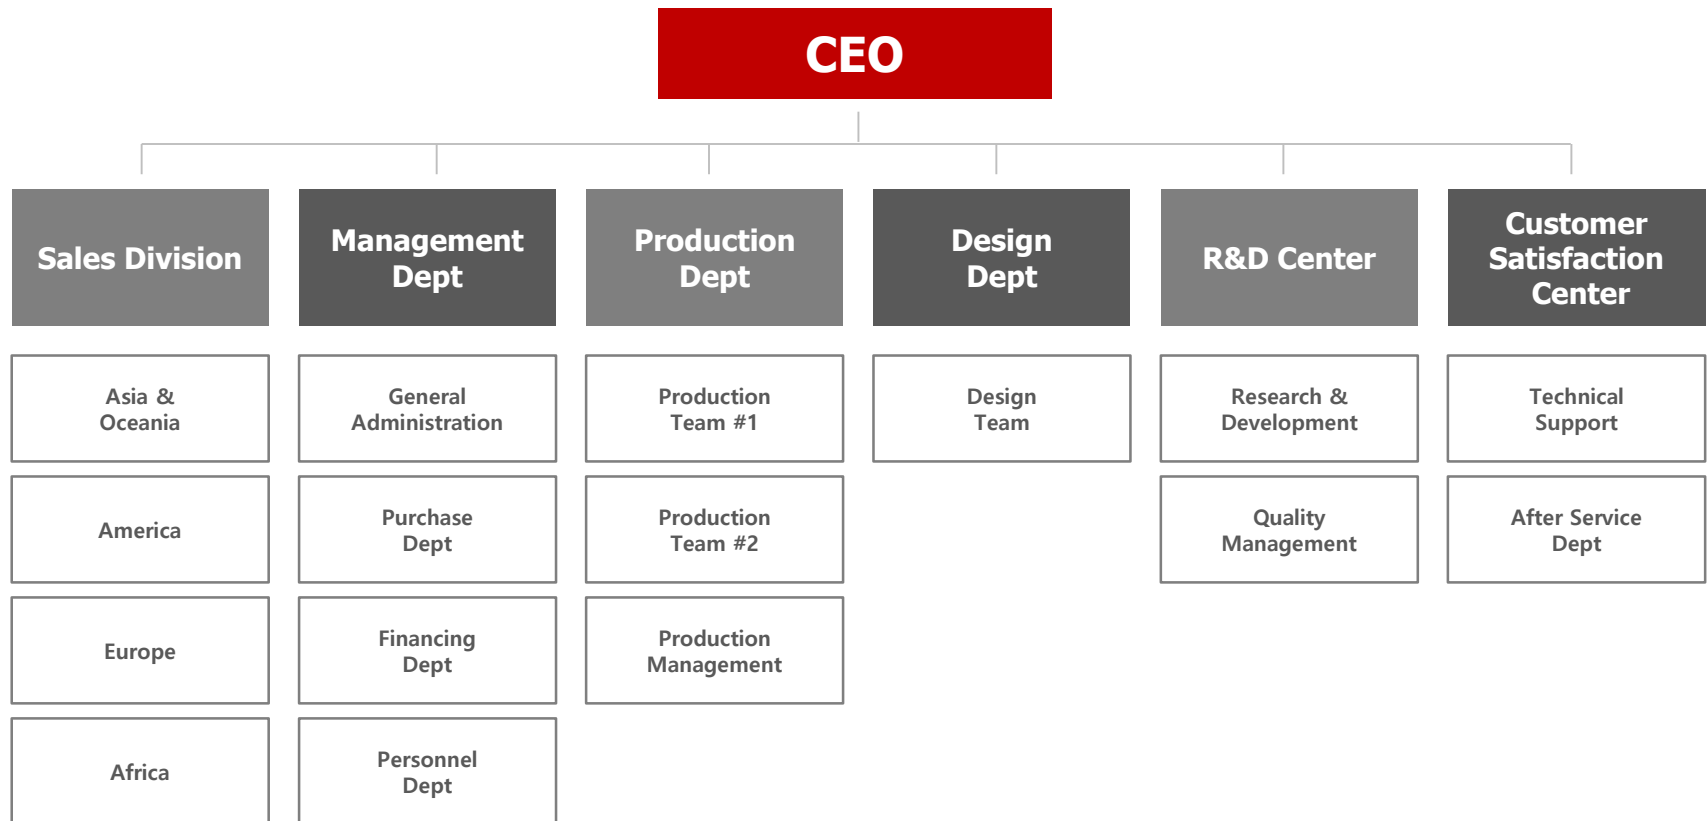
CEO

Sales Division

Asia & Oceania

America

Europe

Africa

Management Dept

General Administration

Purchase Dept

Financing Dept

Personnel Dept

Production Dept

Production Team #1

Production Team #2

Production Management

Design Dept

Design Team

R&D Center

Research & Development

Quality Management

Customer Satisfaction Center

Technical Support

After Service Dept